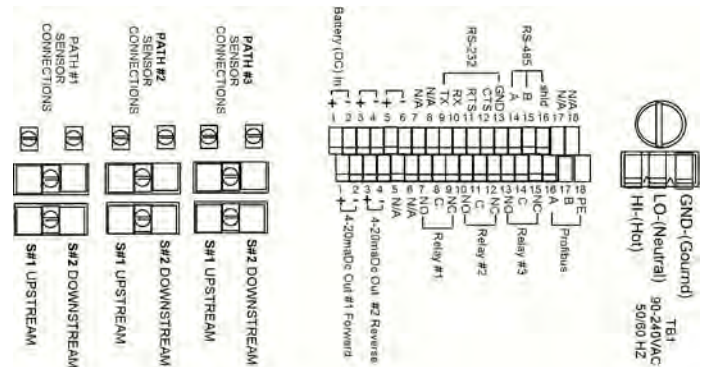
PATH #1 SENSOR CONNECTIONS

PATH #2 SENSOR CONNECTIONS

PATH #3 SENSOR CONNECTIONS

S#1 UPSTREAM
S#2 DOWNSTREAM

S#1 UPSTREAM
S#2 DOWNSTREAM

S#1 UPSTREAM
S#2 DOWNSTREAM

Battery (DC) In
+ -
1 2 3 4 5 6 7 8 9 10 11 12 13 14 15 16 17 18
+ - + -
N/A N/A TX RX RTS CTS GND
RS-232
B A shld
RS-485
N/A N/A

1 2 3 4 5 6 7 8 9 10 11 12 13 14 15 16 17 18
+ - + -
4-20mADc Out #1 Forward
4-20mADc Out #2 Reverse
N/A N/A
NO C NC
Relay #1
NO C NC
Relay #2
NO C NC
Relay #3
A B PE
Profibus

GND-(Gound)
LO-(Neutral)
HI-(Hot)

TB1
90-240VAC
50/60 HZ